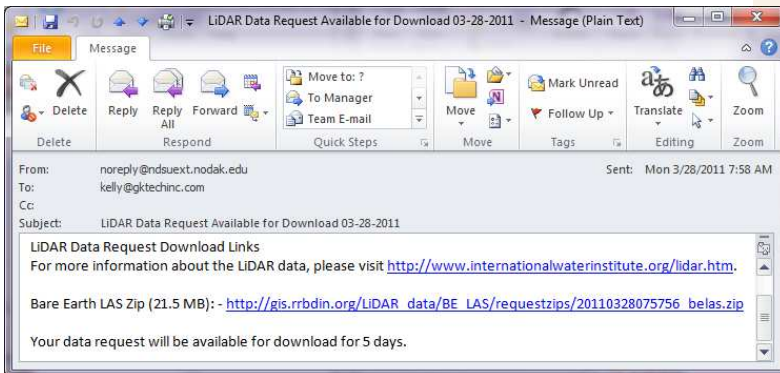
LiDAR Data Request Available for Download 03-28-2011 - Message (Plain Text)

File
Message

Delete
Reply
Reply All
Forward
Move to: ?
To Manager
Team E-mail
Move
Mark Unread
Follow Up
Translate
Zoom

Delete
Respond
Quick Steps
Move
Tags
Editing
Zoom

From: noreply@ndsuext.nodak.edu
To: kelly@gktechinc.com
Cc:
Subject: LiDAR Data Request Available for Download 03-28-2011
Sent: Mon 3/28/2011 7:58 AM

LiDAR Data Request Download Links
For more information about the LiDAR data, please visit http://www.internationalwaterinstitute.org/lidar.htm.

Bare Earth LAS Zip (21.5 MB): - http://gis.rrbdin.org/LiDAR_data/BE_LAS/requestzips/20110328075756_belas.zip

Your data request will be available for download for 5 days.